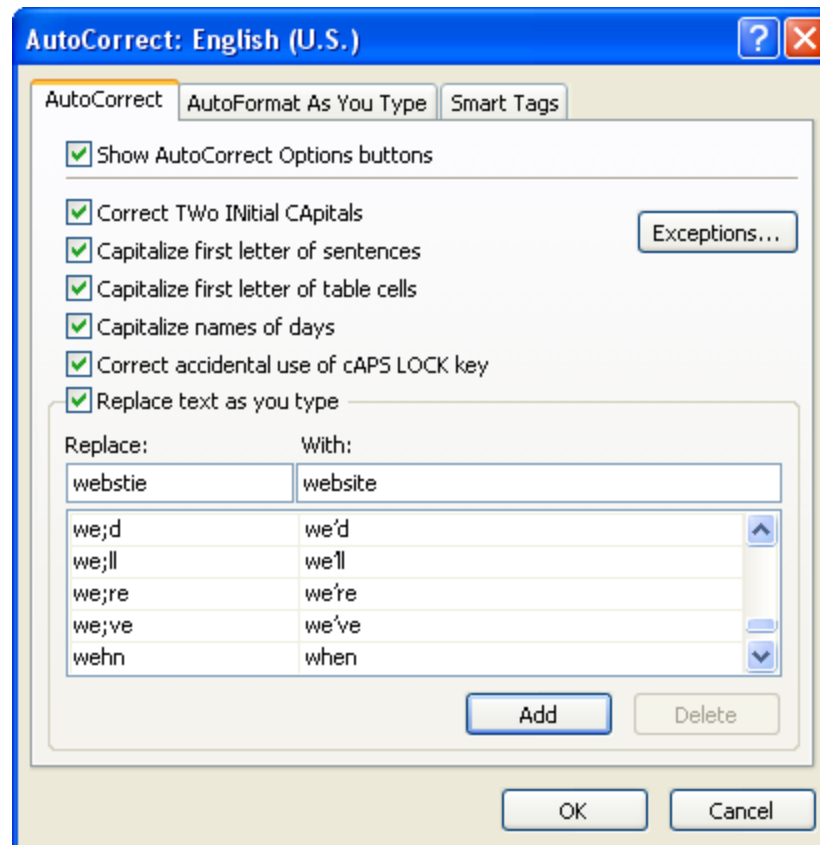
AutoCorrect: English (U.S.)

AutoCorrect | AutoFormat As You Type | Smart Tags

Show AutoCorrect Options buttons

Correct TWo INitial CApitals

Exceptions...

Capitalize first letter of sentences

Capitalize first letter of table cells

Capitalize names of days

Correct accidental use of cAPS LOCK key

Replace text as you type

| Replace: | With: |
|---|---|
| webstie | website |
| we;d | we'd |
| we;ll | we'll |
| we;re | we're |
| we;ve | we've |
| wehn | when |

Add

Delete

OK

Cancel